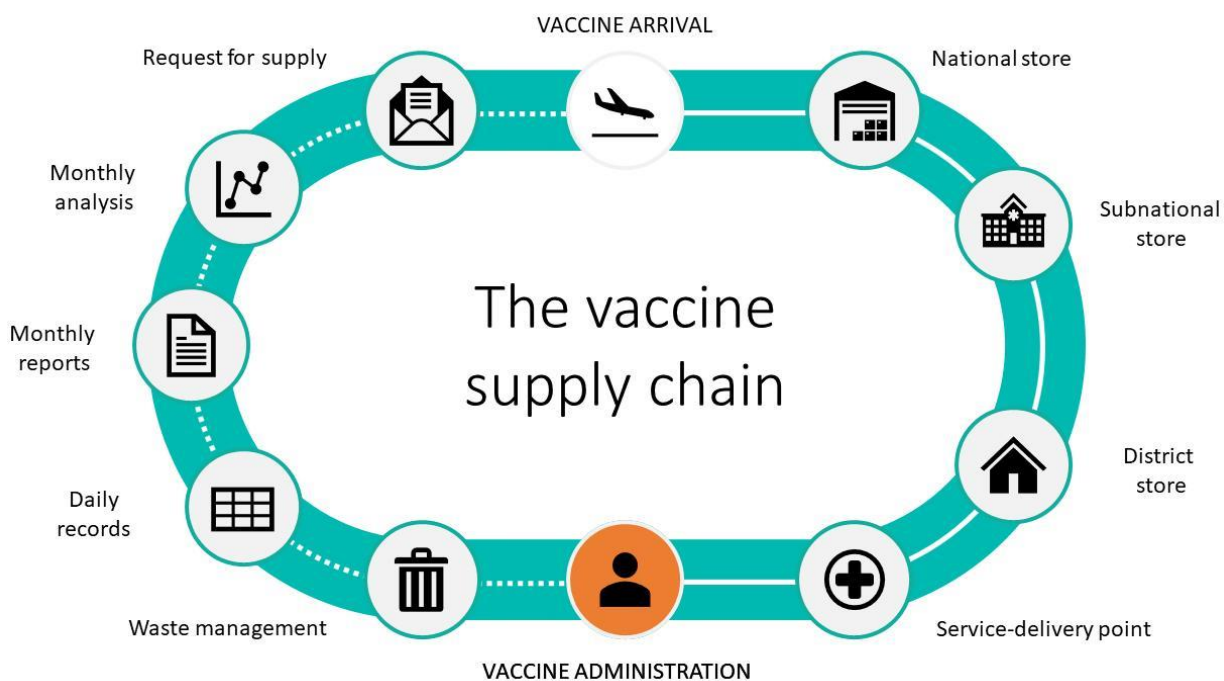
VACCINE ARRIVAL

National store

Subnational store

District store

Service-delivery point

VACCINE ADMINISTRATION

Waste management

Daily records

Monthly reports

Monthly analysis

Request for supply

The vaccine supply chain